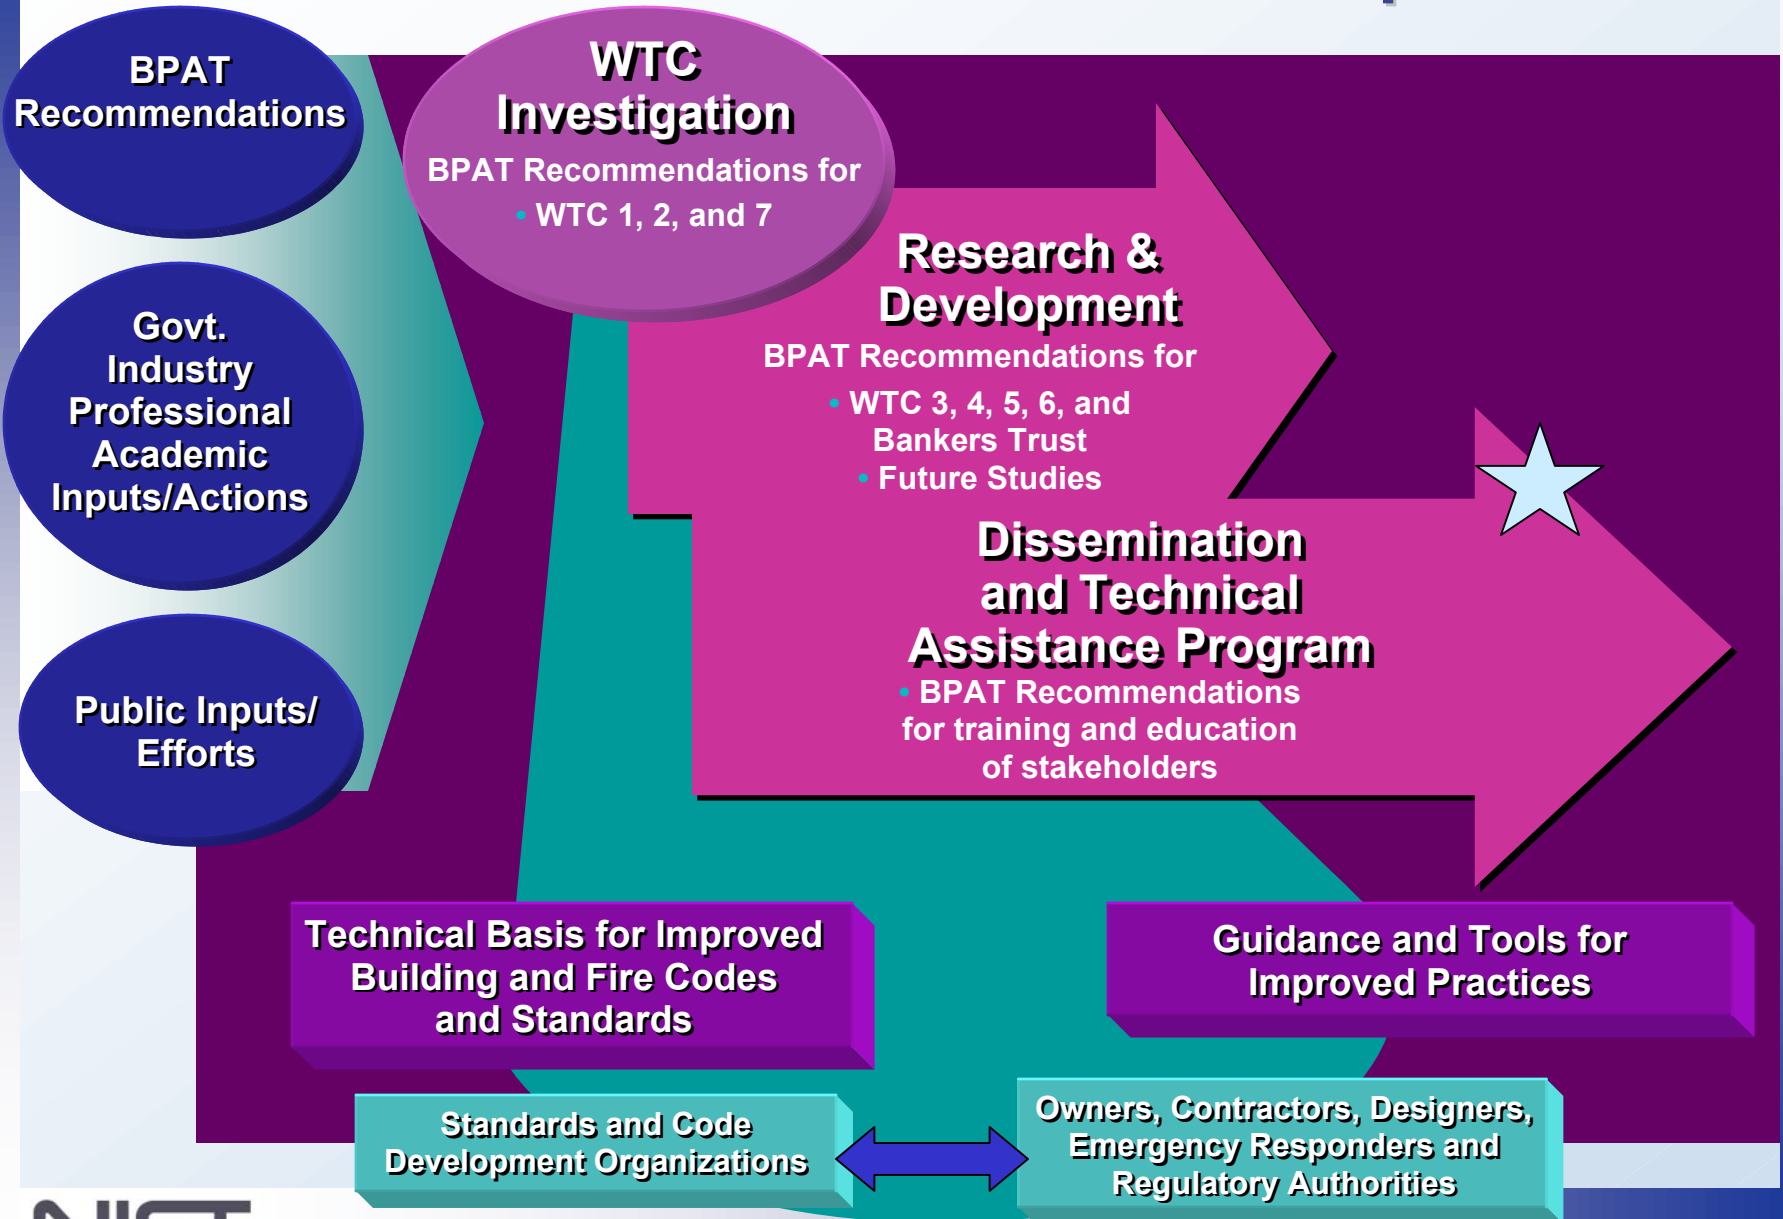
BPAT Recommendations

Govt.
Industry
Professional
Academic
Inputs/Actions

Public Inputs/ Efforts

WTC Investigation
BPAT Recommendations for
• WTC 1, 2, and 7

Research & Development
BPAT Recommendations for
• WTC 3, 4, 5, 6, and Bankers Trust
• Future Studies

Dissemination and Technical Assistance Program
• BPAT Recommendations for training and education of stakeholders

Technical Basis for Improved Building and Fire Codes and Standards

Guidance and Tools for Improved Practices

Standards and Code Development Organizations

Owners, Contractors, Designers, Emergency Responders and Regulatory Authorities